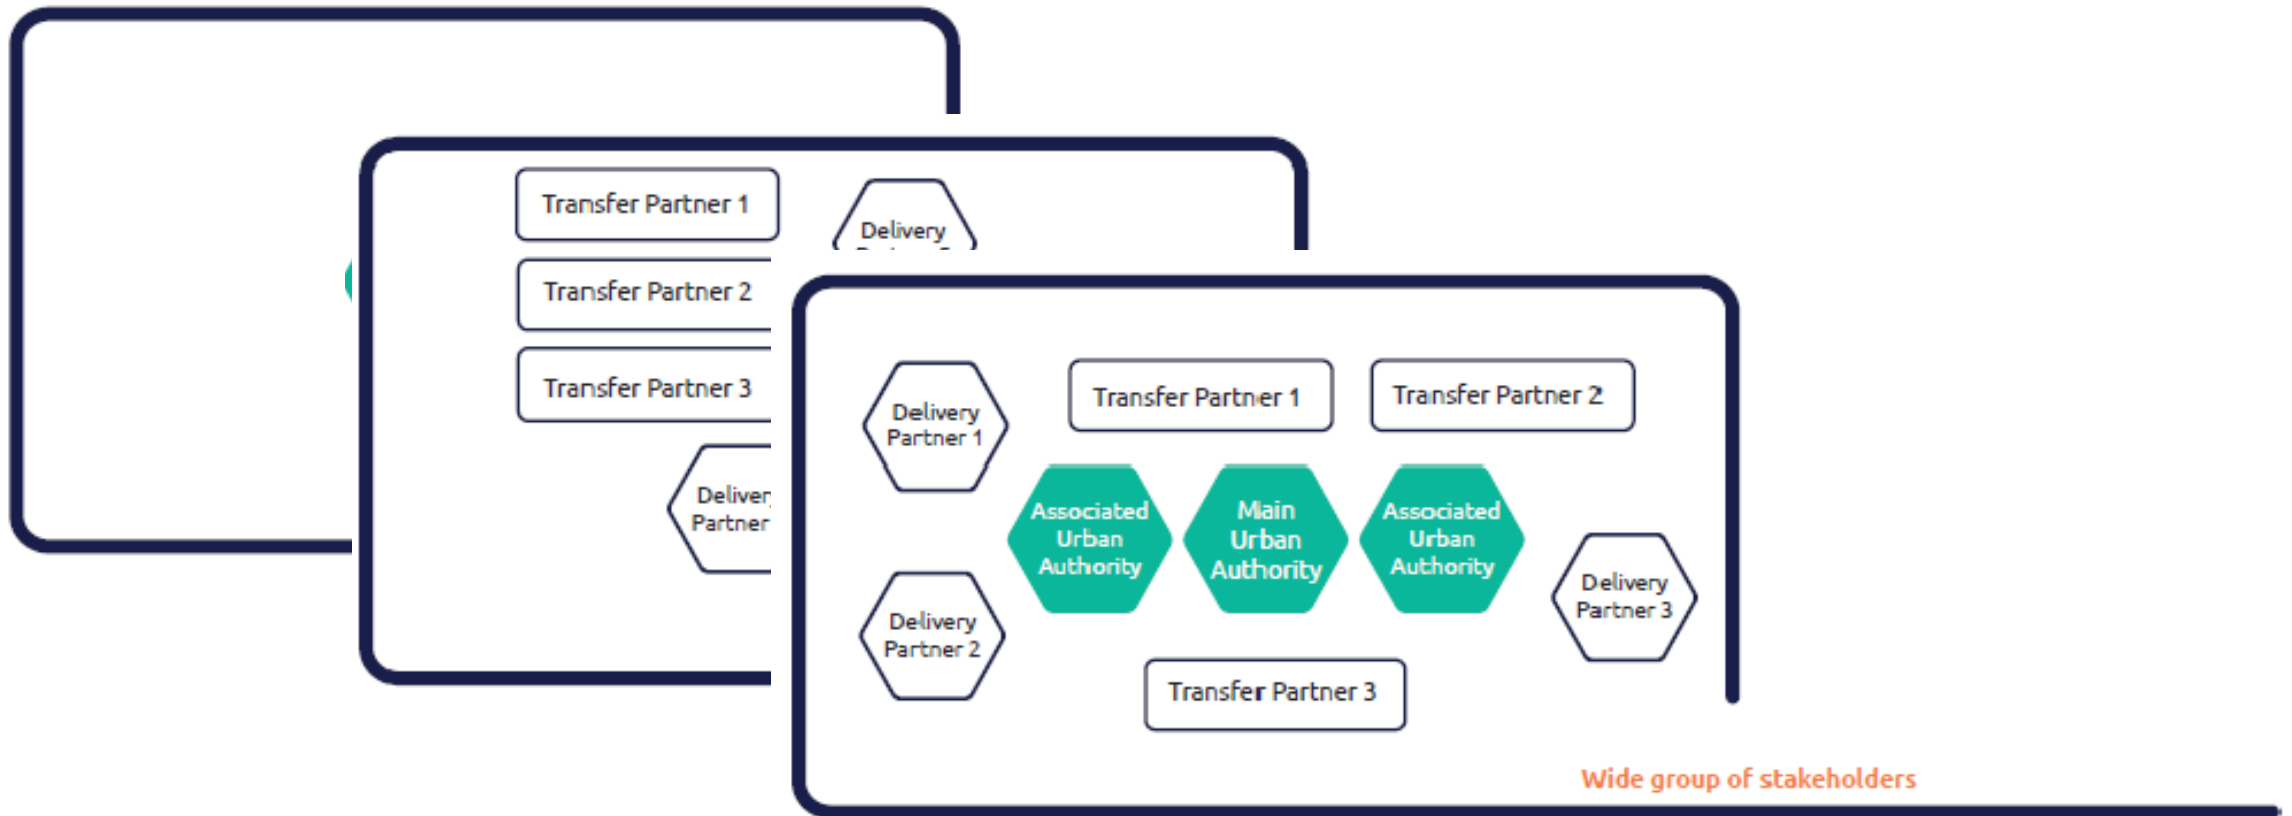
Transfer Partner 1

Delivery

Transfer Partner 2

Transfer Partner 3

Deliver

Partner

Delivery Partner 1

Transfer Partner 1

Transfer Partner 2

Associated Urban Authority

Main Urban Authority

Associated Urban Authority

Delivery Partner 3

Delivery Partner 2

Transfer Partner 3

Wide group of stakeholders